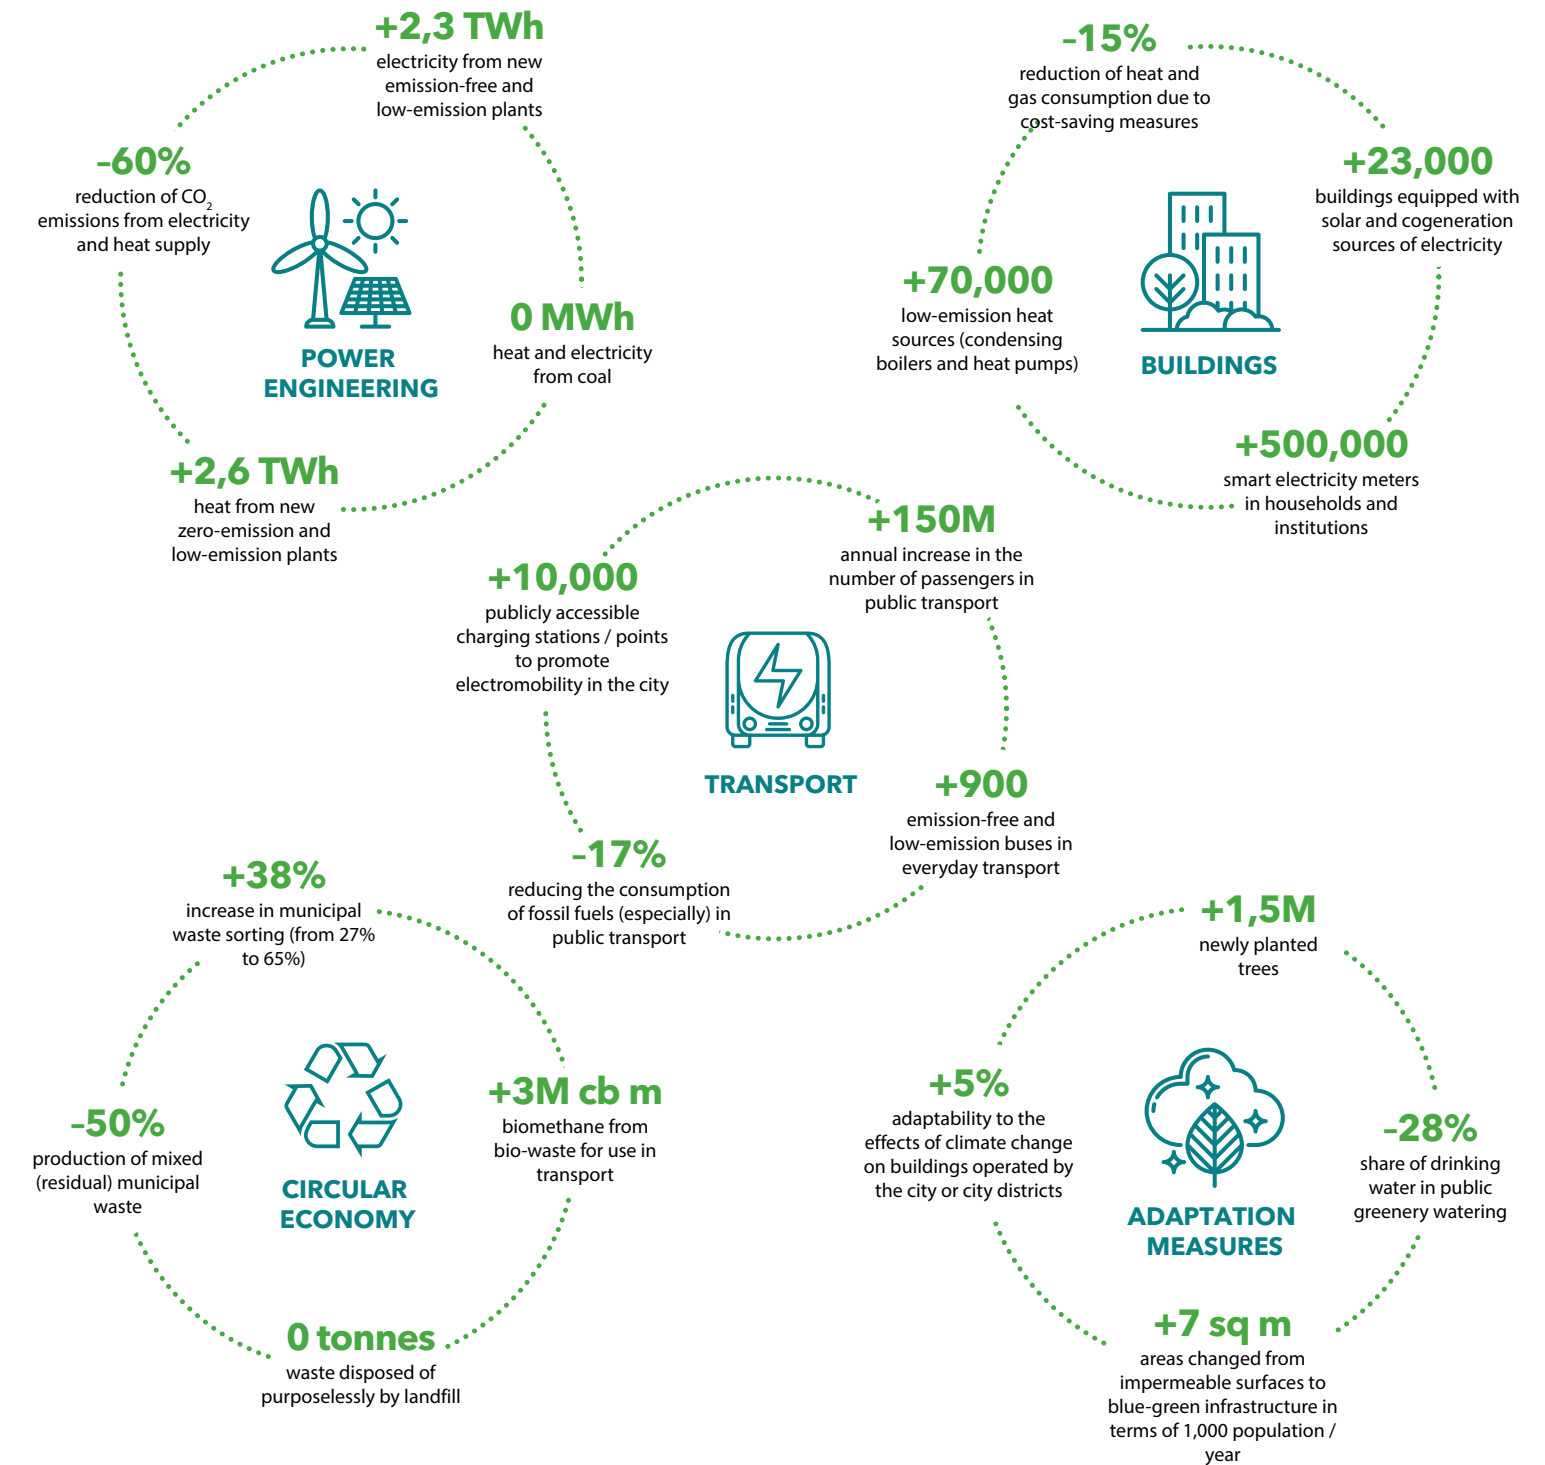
+2,3 TWh
electricity from new emission-free and low-emission plants

-60%
reduction of $CO_2$ emissions from electricity and heat supply

POWER ENGINEERING

0 MWh
heat and electricity from coal

+2,6 TWh
heat from new zero-emission and low-emission plants

-15%
reduction of heat and gas consumption due to cost-saving measures

+23,000
buildings equipped with solar and cogeneration sources of electricity

+70,000
low-emission heat sources (condensing boilers and heat pumps)

BUILDINGS

+500,000
smart electricity meters in households and institutions

+150M
annual increase in the number of passengers in public transport

+10,000
publicly accessible charging stations / points to promote electromobility in the city

TRANSPORT

+900
emission-free and low-emission buses in everyday transport

-17%
reducing the consumption of fossil fuels (especially) in public transport

+38%
increase in municipal waste sorting (from 27% to 65%)

-50%
production of mixed (residual) municipal waste

CIRCULAR ECONOMY

+3M cb m
biomethane from bio-waste for use in transport

0 tonnes
waste disposed of purposelessly by landfill

+1,5M
newly planted trees

+5%
adaptability to the effects of climate change on buildings operated by the city or city districts

ADAPTATION MEASURES

-28%
share of drinking water in public greenery watering

+7 sq m
areas changed from impermeable surfaces to blue-green infrastructure in terms of 1,000 population / year